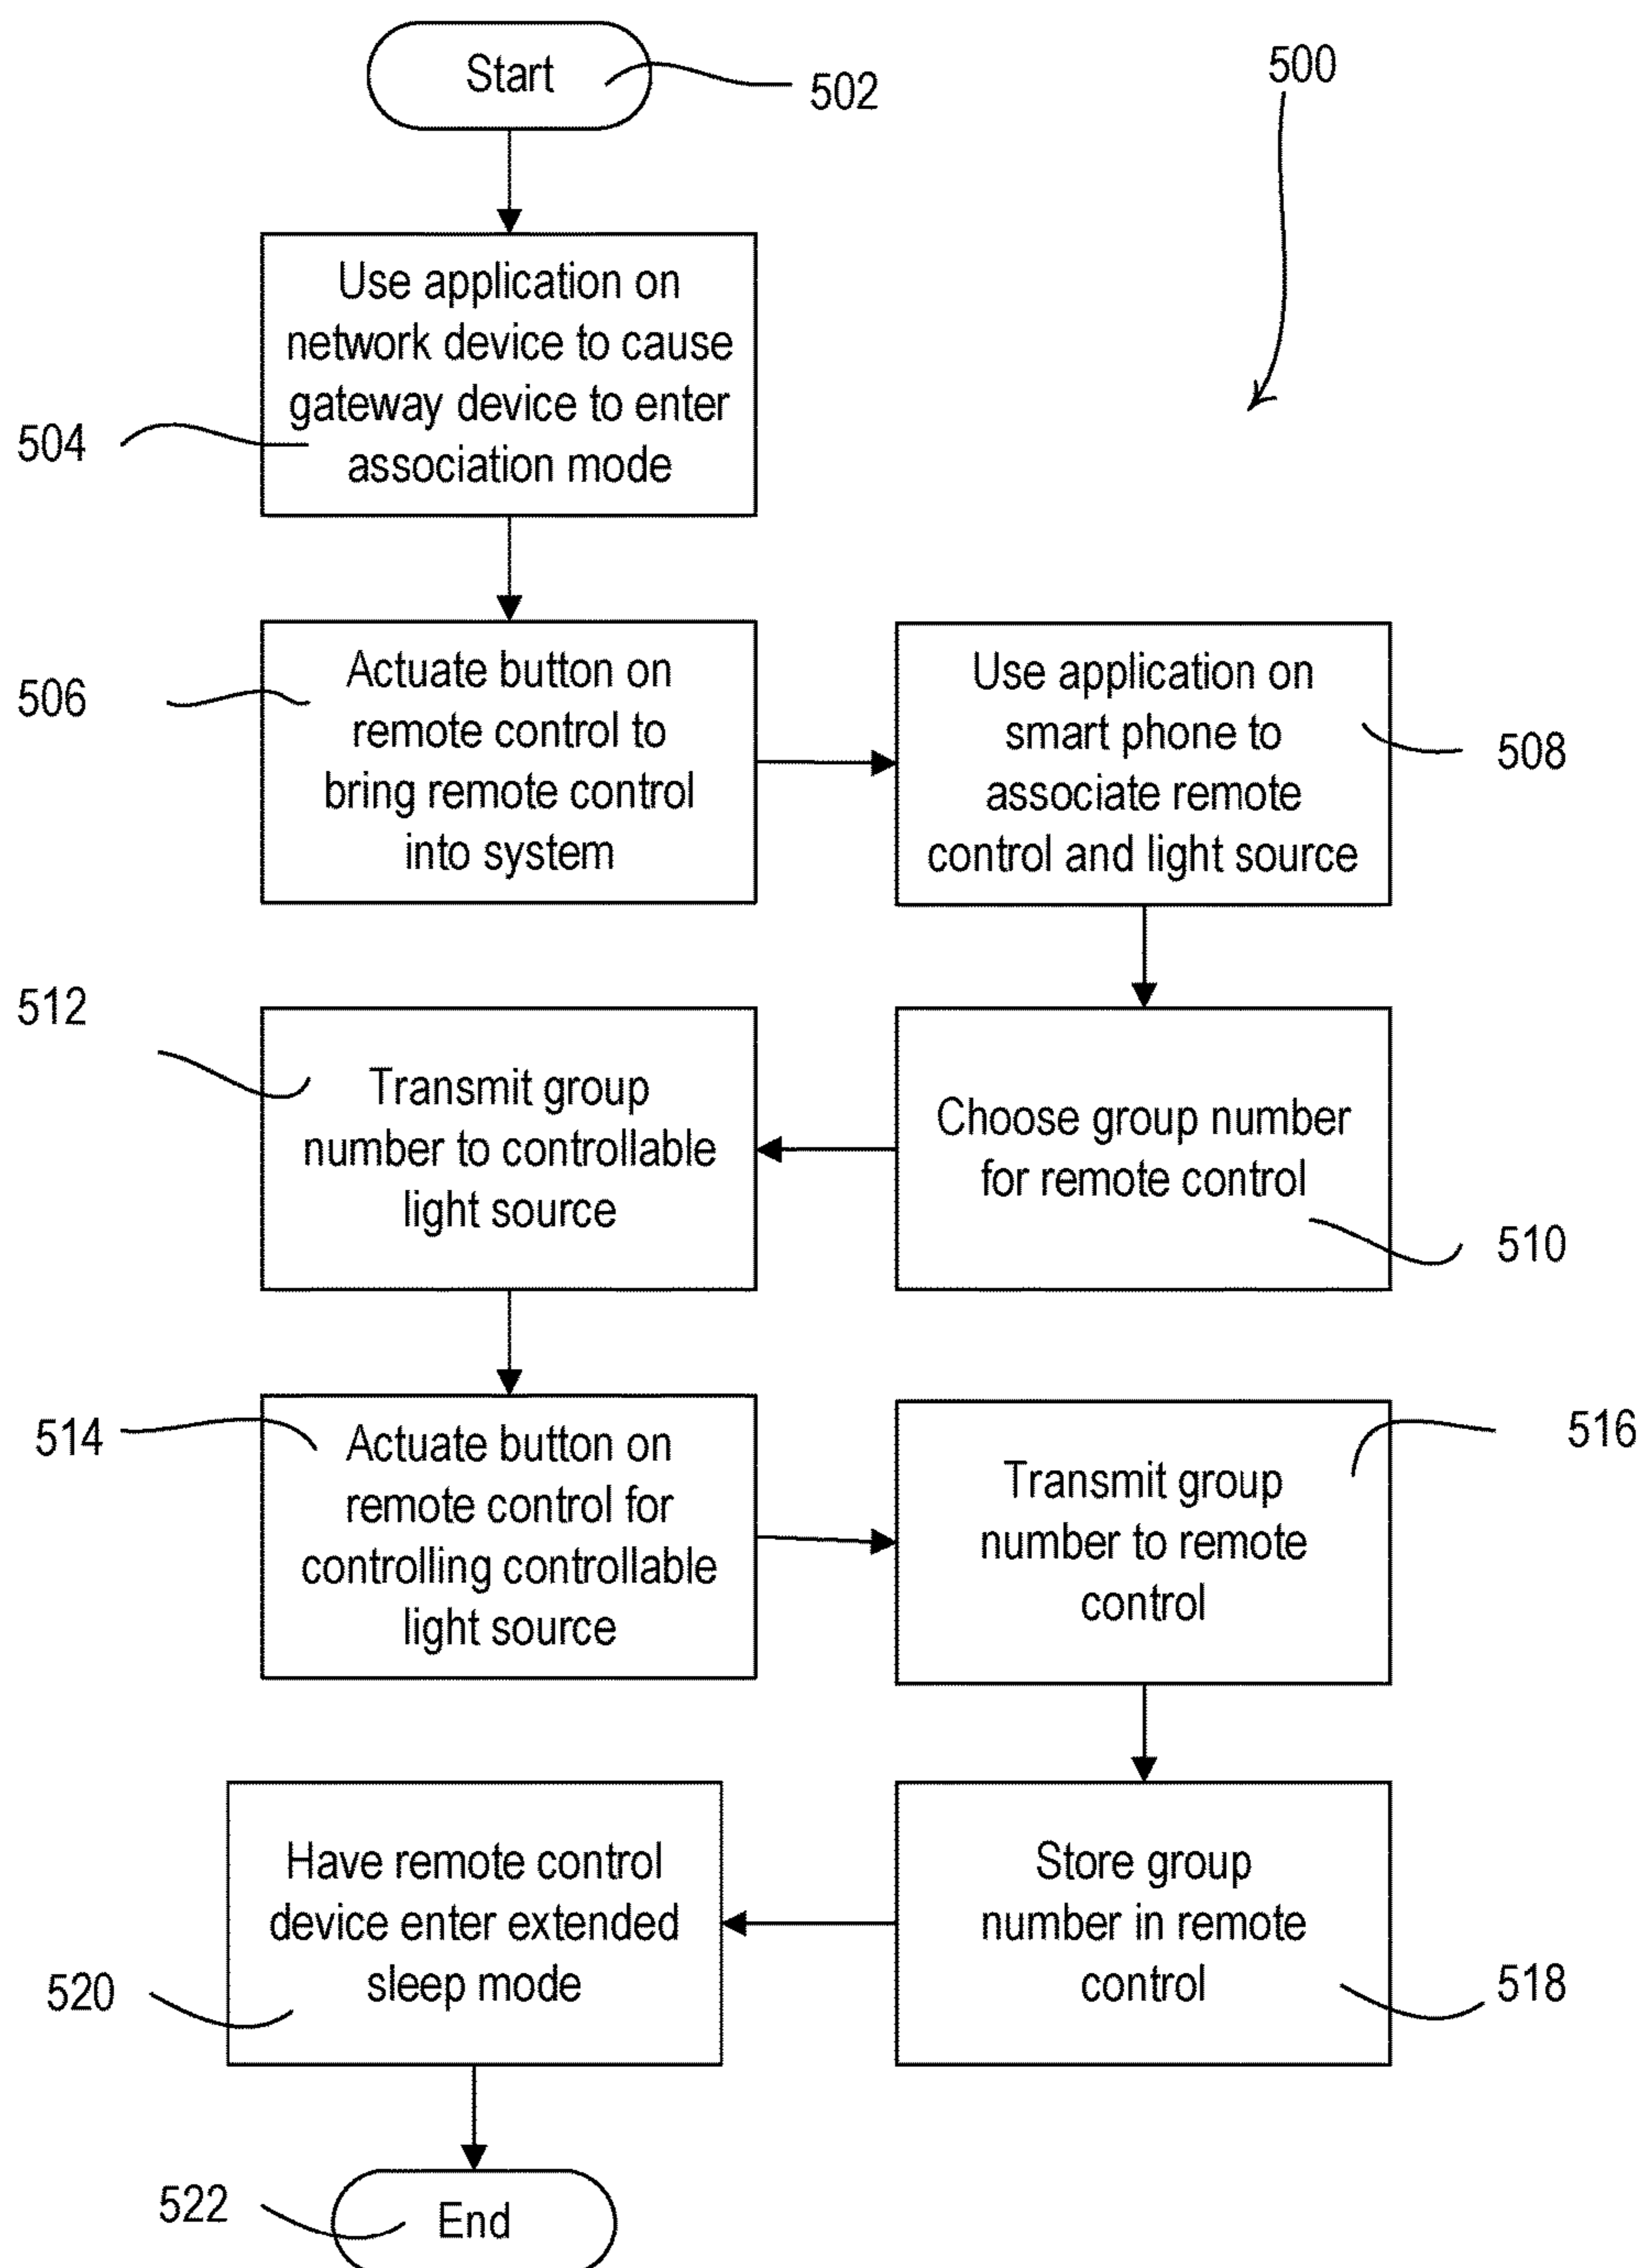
Start
502
500
504
Use application on network device to cause gateway device to enter association mode
506
Actuate button on remote control to bring remote control into system
Use application on smart phone to associate remote control and light source
508
512
Transmit group number to controllable light source
Choose group number for remote control
510
514
Actuate button on remote control for controlling controllable light source
Transmit group number to remote control
516
Have remote control device enter extended sleep mode
520
Store group number in remote control
518
522
End